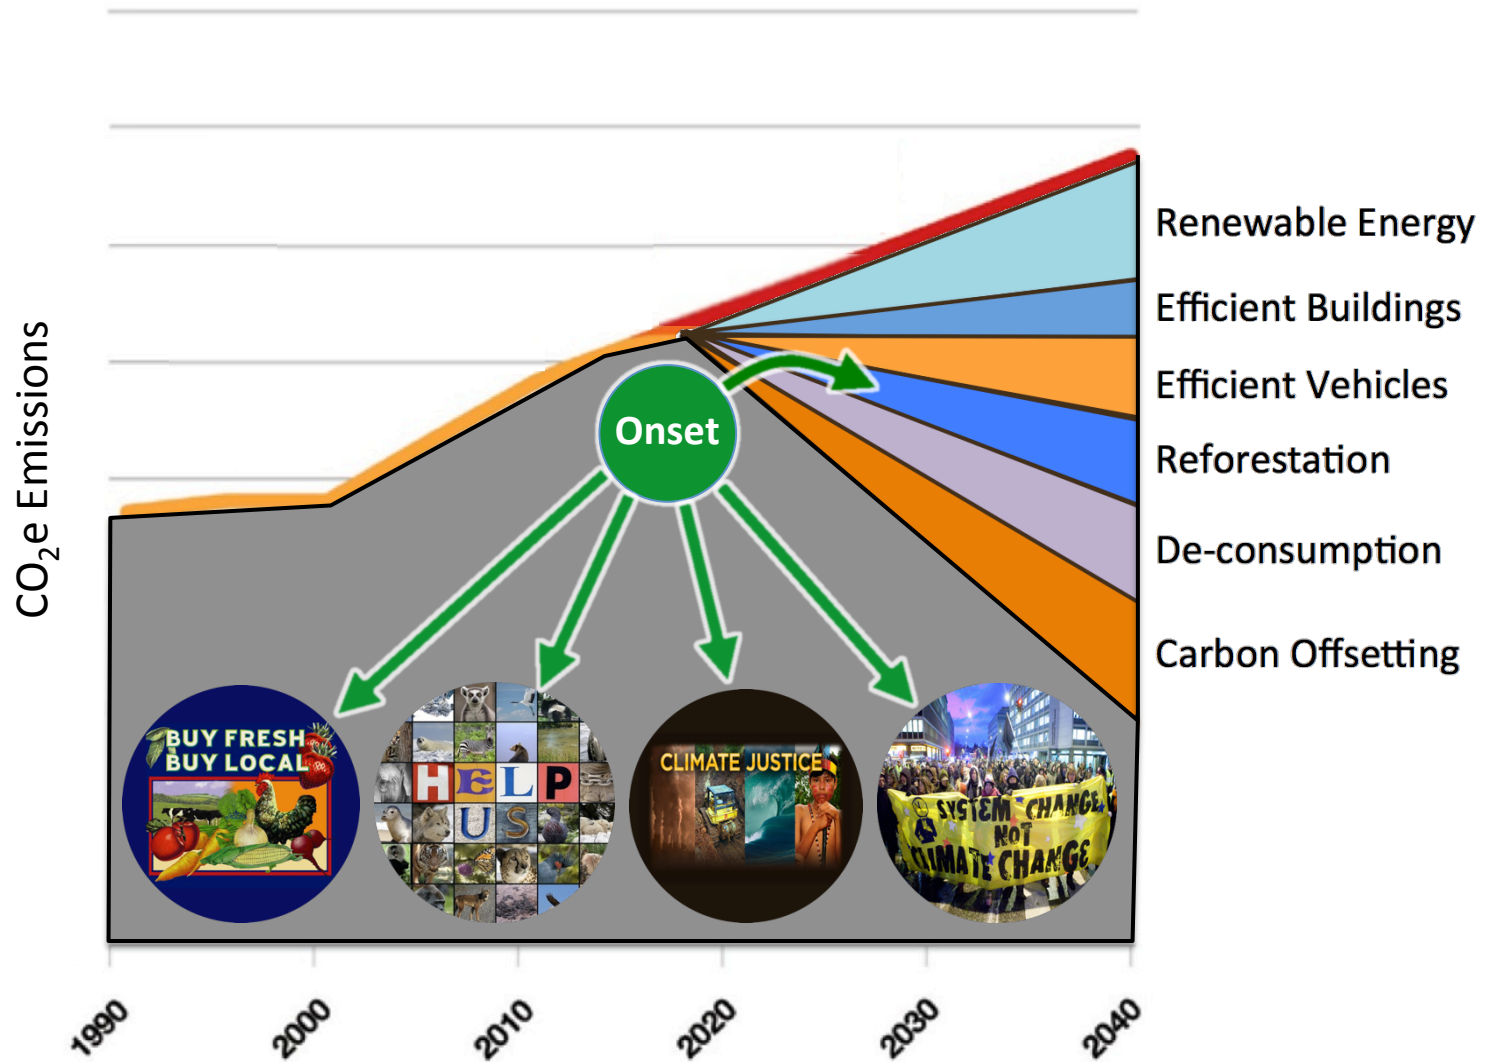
$CO_2e$ Emissions

Renewable Energy
Efficient Buildings
Efficient Vehicles
Reforestation
De-consumption
Carbon Offsetting

Onset

BUY FRESH
BUY LOCAL

HELP
US

CLIMATE JUSTICE

SYSTEM CHANGE
NOT
CLIMATE CHANGE

1990
2000
2010
2020
2030
2040